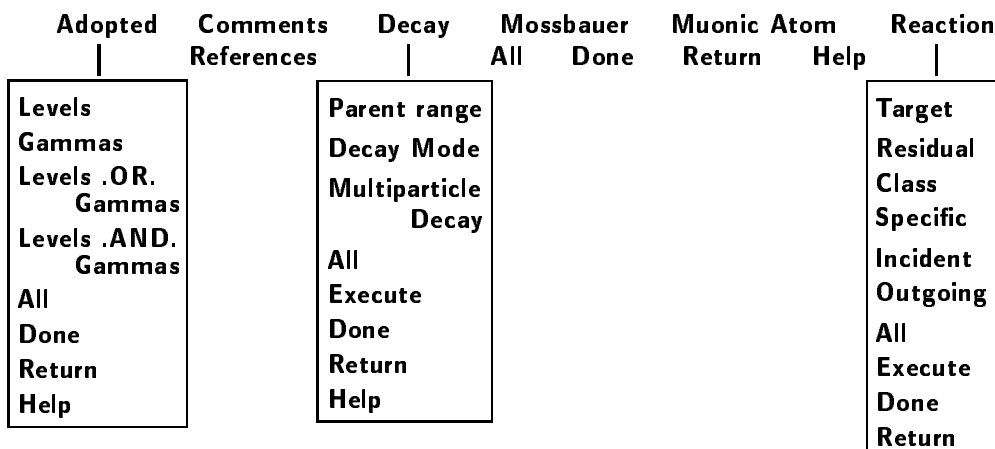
Adopted Comments Decay Mossbauer Muonic Atom Reaction
References All Done Return Help

Levels
Gammas
Levels .OR. Gammas
Levels .AND. Gammas
All
Done
Return
Help

Parent range
Decay Mode
Multiparticle Decay
All
Execute
Done
Return
Help

Target
Residual
Class
Specific
Incident
Outgoing
All
Execute
Done
Return